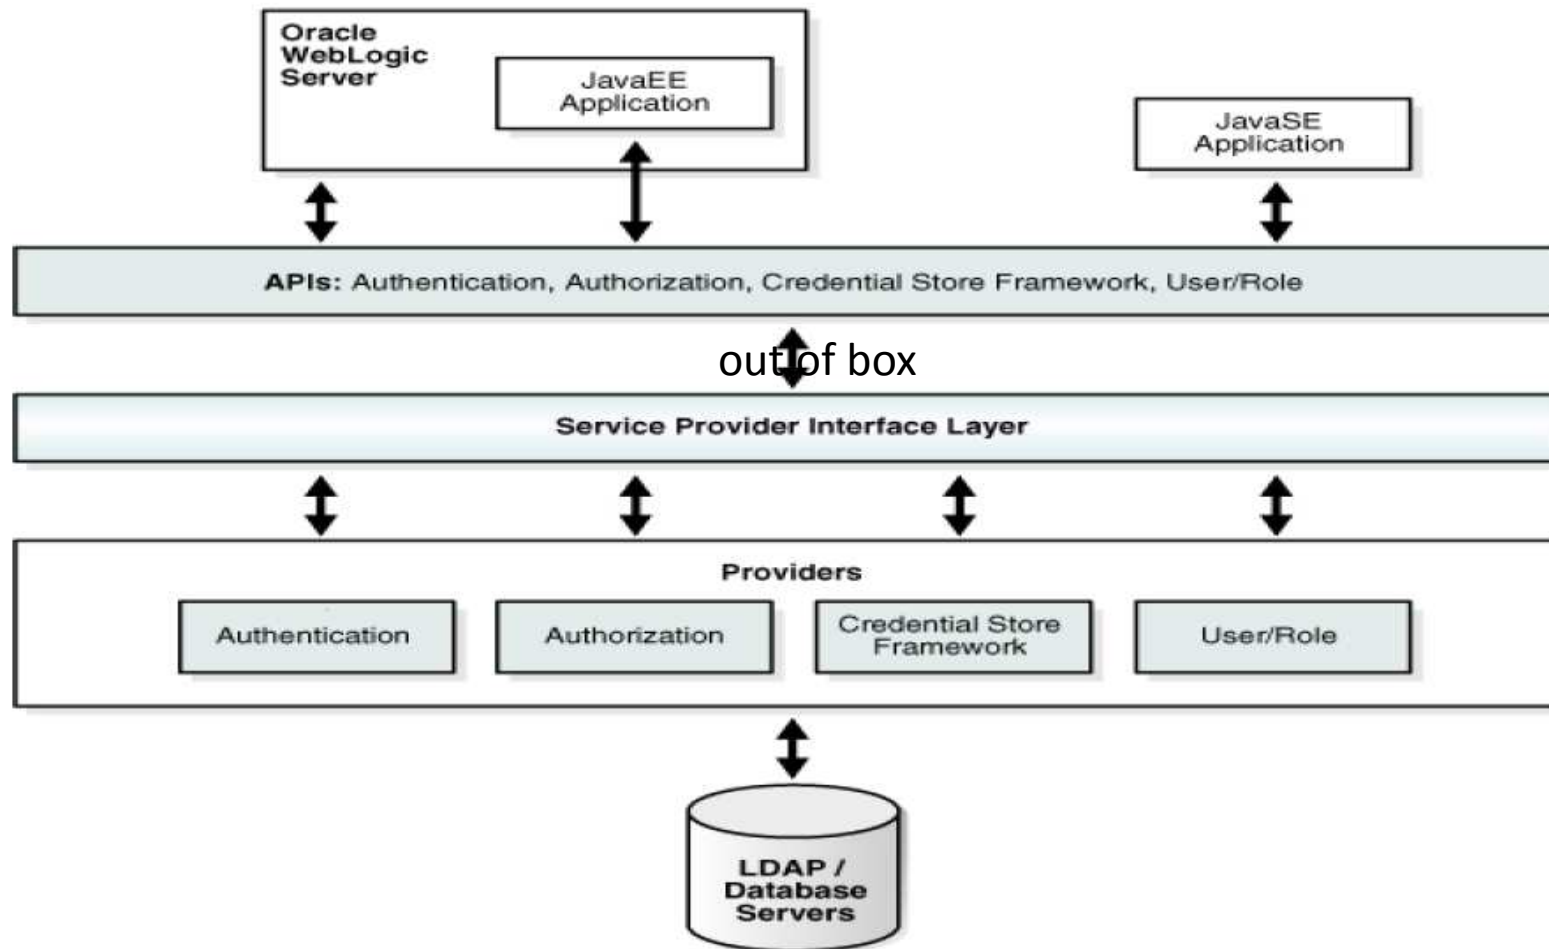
Oracle WebLogic Server

JavaEE Application

JavaSE Application

APIs: Authentication, Authorization, Credential Store Framework, User/Role

out of box

Service Provider Interface Layer

Providers

Authentication

Authorization

Credential Store Framework

User/Role

LDAP / Database Servers